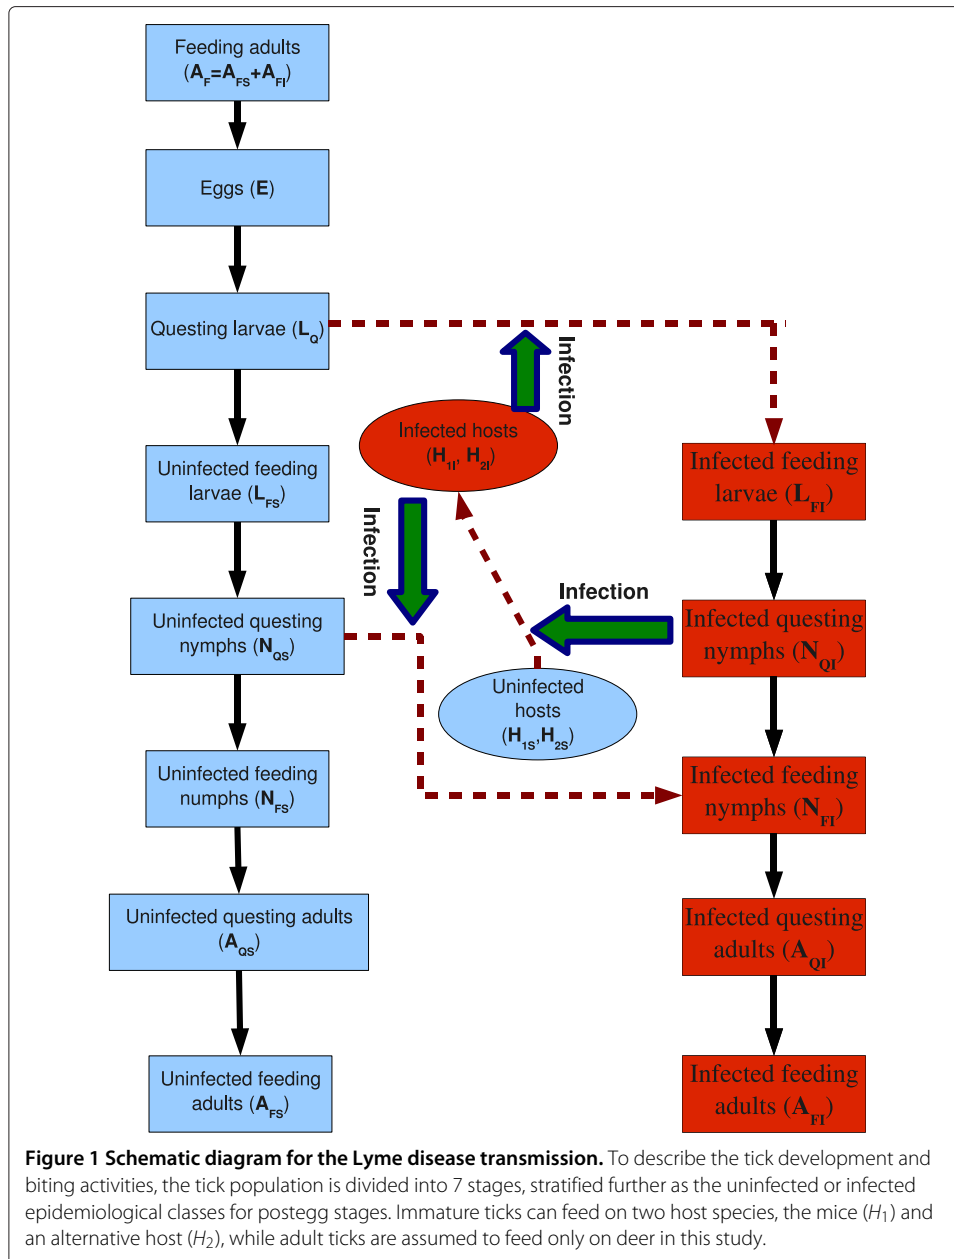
Feeding adults
($A_F$=$A_{FS}$+$A_{FI}$)

Eggs (E)

Questing larvae ($L_Q$)

Uninfected feeding larvae ($L_{FS}$)

Uninfected questing nymphs ($N_{QS}$)

Uninfected feeding numphs ($N_{FS}$)

Uninfected questing adults ($A_{QS}$)

Uninfected feeding adults ($A_{FS}$)

Infection

Infected hosts ($H_{1I}$, $H_{2I}$)

Infection

Infection

Uninfected hosts ($H_{1S}$,$H_{2S}$)

Infected feeding larvae ($L_{FI}$)

Infected questing nymphs ($N_{QI}$)

Infected feeding nymphs ($N_{FI}$)

Infected questing adults ($A_{QI}$)

Infected feeding adults ($A_{FI}$)

**Figure 1 Schematic diagram for the Lyme disease transmission.** To describe the tick development and biting activities, the tick population is divided into 7 stages, stratified further as the uninfected or infected epidemiological classes for postegg stages. Immature ticks can feed on two host species, the mice ($H_1$) and an alternative host ($H_2$), while adult ticks are assumed to feed only on deer in this study.